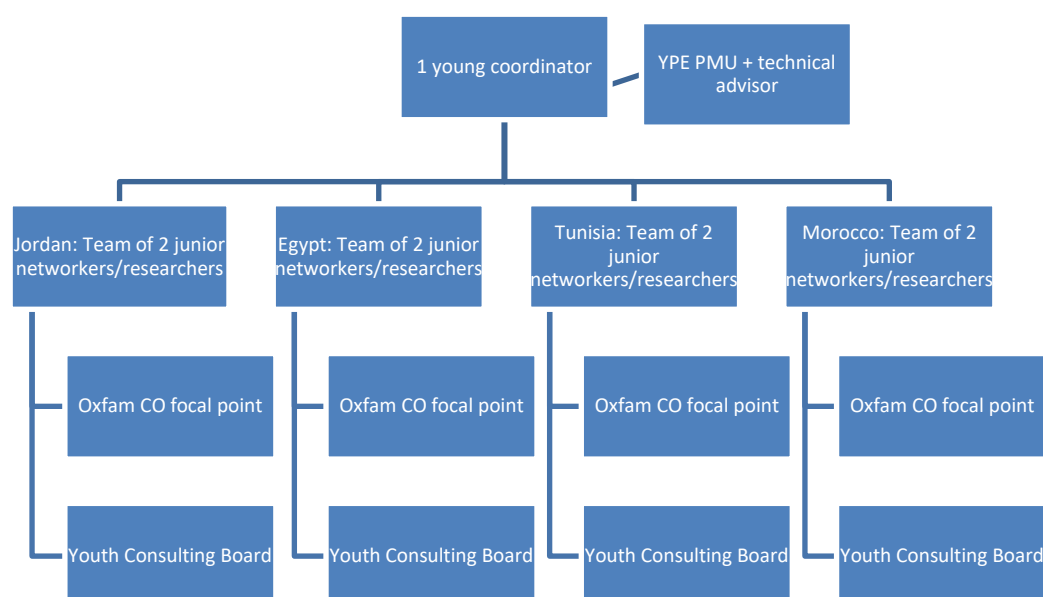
1 young coordinator

YPE PMU + technical advisor

Jordan: Team of 2 junior networkers/researchers

Oxfam CO focal point

Youth Consulting Board

Egypt: Team of 2 junior networkers/researchers

Oxfam CO focal point

Youth Consulting Board

Tunisia: Team of 2 junior networkers/researchers

Oxfam CO focal point

Youth Consulting Board

Morocco: Team of 2 junior networkers/researchers

Oxfam CO focal point

Youth Consulting Board